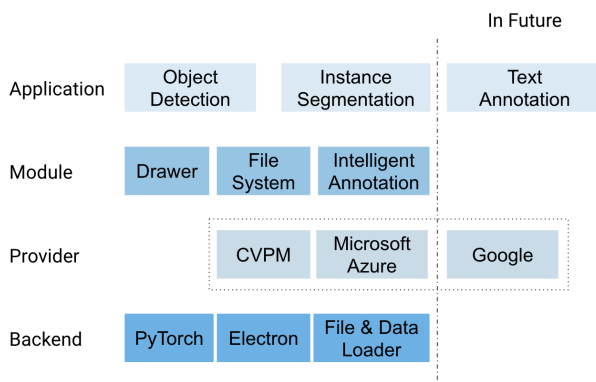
In Future

Application
Object Detection
Instance Segmentation
Text Annotation

Module
Drawer
File System
Intelligent Annotation

Provider
CVPM
Microsoft Azure
Google

Backend
PyTorch
Electron
File & Data Loader